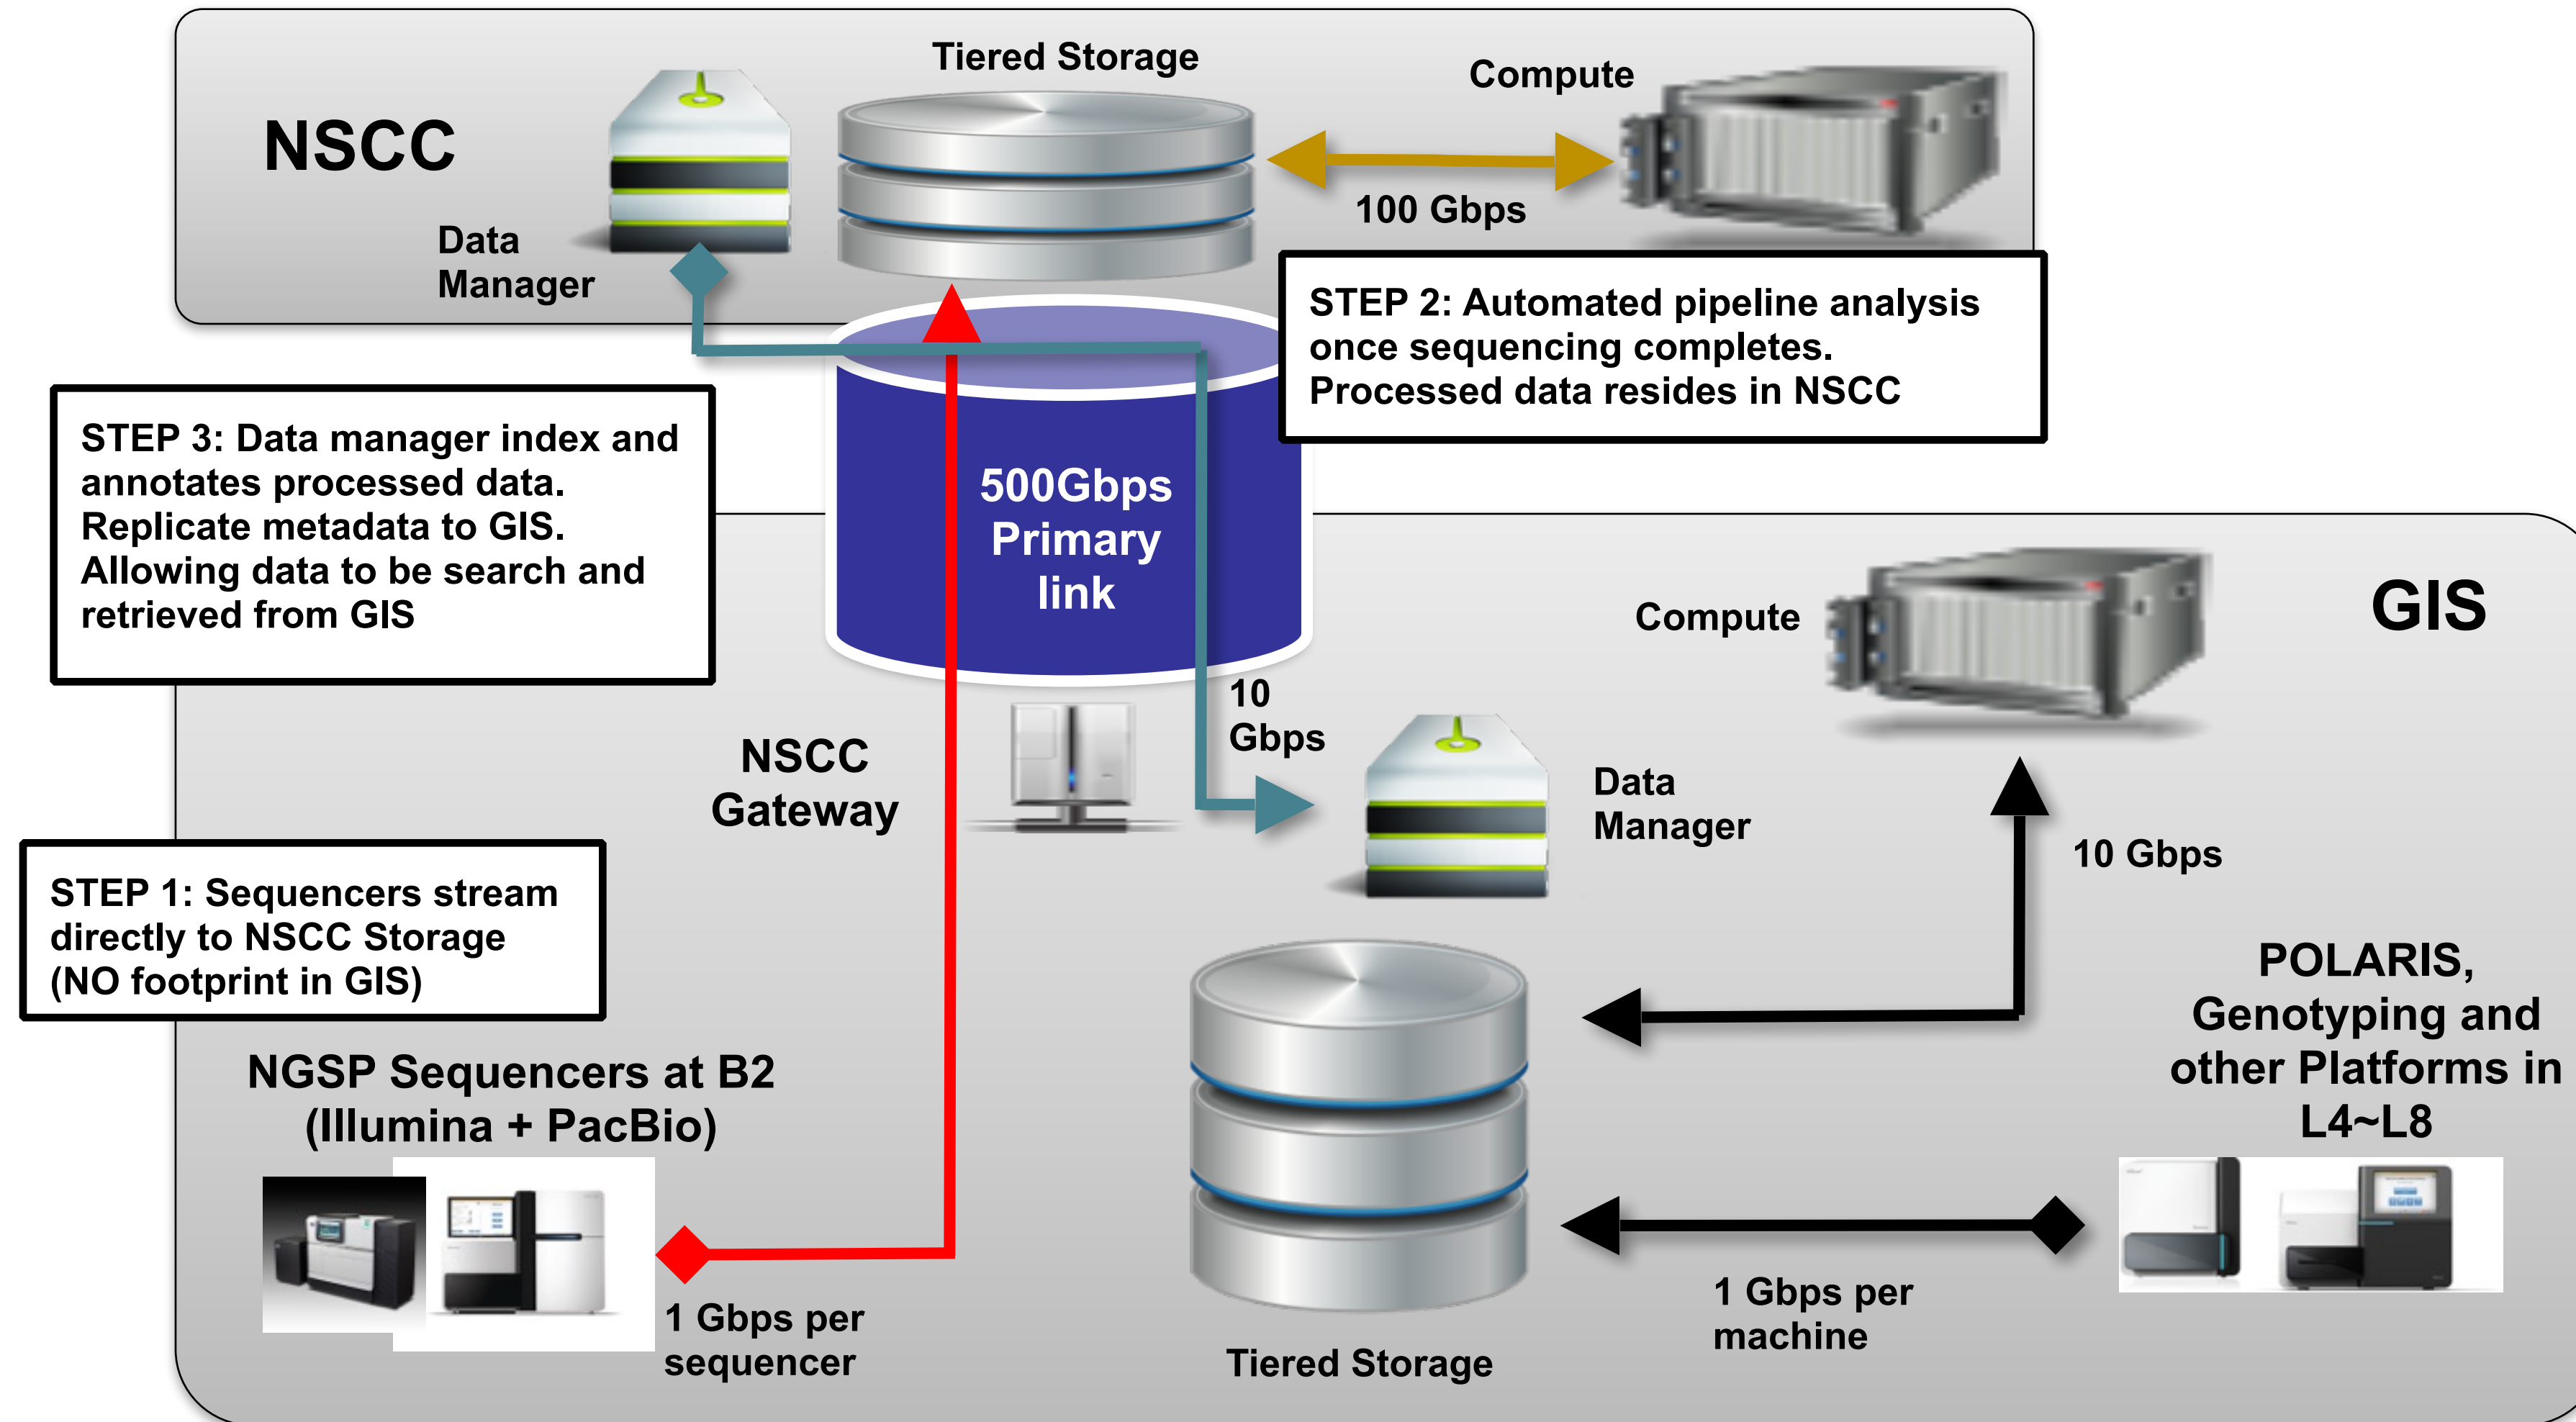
NSCC

Tiered Storage

Compute

100 Gbps

Data Manager

STEP 2: Automated pipeline analysis once sequencing completes. Processed data resides in NSCC

STEP 3: Data manager index and annotates processed data. Replicate metadata to GIS. Allowing data to be search and retrieved from GIS

500Gbps Primary link

GIS

Compute

10 Gbps

NSCC Gateway

Data Manager

10 Gbps

STEP 1: Sequencers stream directly to NSCC Storage (NO footprint in GIS)

POLARIS, Genotyping and other Platforms in L4~L8

NGSP Sequencers at B2 (Illumina + PacBio)

1 Gbps per sequencer

Tiered Storage

1 Gbps per machine